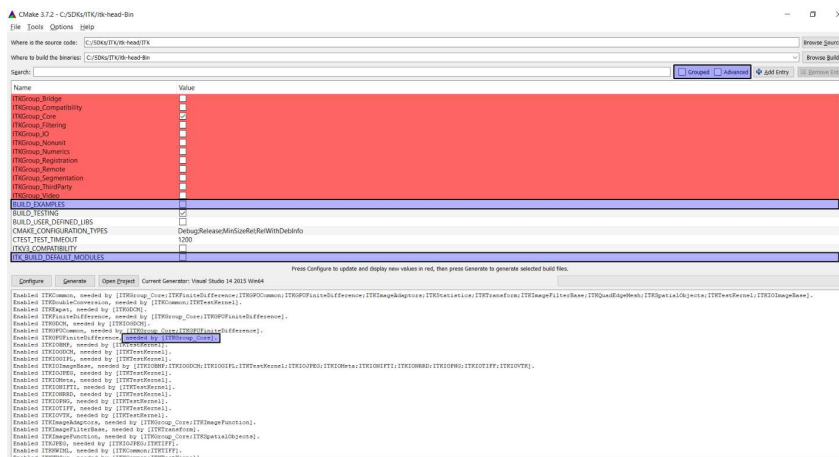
CMake 3.7.2 - C:/SDKs/ITK/itk-head-Bin

File Tools Options Help

Where is the source code: C:/SDKs/ITK/itk-head/ITK
Browse Source

Where to build the binaries: C:/SDKs/ITK/itk-head-Bin
Browse Build

Search:
Grouped Advanced Add Entry Remove Entry

| Name | Value |
|---|---|
| ITKGroup_Bridge | ☐ |
| ITKGroup_Compatibility | ☐ |
| ITKGroup_Core | ☑ |
| ITKGroup_Filtering | ☐ |
| ITKGroup_IO | ☐ |
| ITKGroup_Nonunit | ☐ |
| ITKGroup_Numerics | ☐ |
| ITKGroup_Registration | ☐ |
| ITKGroup_Remote | ☐ |
| ITKGroup_Segmentation | ☐ |
| ITKGroup_ThirdParty | ☐ |
| ITKGroup_Video | ☐ |
| BUILD_EXAMPLES | ☐ |
| BUILD_TESTING | ☑ |
| BUILD_USER_DEFINED_LIBS | ☐ |
| CMAKE_CONFIGURATION_TYPES | Debug;Release;MinSizeRel;RelWithDebInfo |
| CTEST_TEST_TIMEOUT | 1200 |
| ITKV3_COMPATIBILITY | ☐ |
| ITK_BUILD_DEFAULT_MODULES | ☐ |

Press Configure to update and display new values in red, then press Generate to generate selected build files.

Configure Generate Open Project Current Generator: Visual Studio 14 2015 Win64

Enabled ITKCommon, needed by [ITKGroup_Core;ITKFiniteDifference;ITKGPUCommon;ITKGPUFiniteDifference;ITKImageAdaptors;ITKStatistics;ITKTransform;ITKImageFilterBase;ITKQuadEdgeMesh;ITKSpatialObjects;ITKTestKernel;ITKIOImageBase].
Enabled ITKDoubleConversion, needed by [ITKCommon;ITKTestKernel].
Enabled ITKExpat, needed by [ITKIOXML].
Enabled ITKFiniteDifference, needed by [ITKGroup_Core;ITKGPUFiniteDifference].
Enabled ITKGDCM, needed by [ITKIOGDCM].
Enabled ITKGPUCommon, needed by [ITKGroup_Core;ITKGPUFiniteDifference].
Enabled ITKGPUFiniteDifference, needed by [ITKGroup_Core].
Enabled ITKIOBMP, needed by [ITKTestKernel].
Enabled ITKIOGDCM, needed by [ITKTestKernel].
Enabled ITKIOGIPL, needed by [ITKTestKernel].
Enabled ITKIOImageBase, needed by [ITKIOBMP;ITKIOGDCM;ITKIOGIPL;ITKTestKernel;ITKIOJPEG;ITKIOMeta;ITKIONIFTI;ITKIONRRD;ITKIOPNG;ITKIOTIFF;ITKIOVTK].
Enabled ITKIOJPEG, needed by [ITKTestKernel].
Enabled ITKIOMeta, needed by [ITKTestKernel].
Enabled ITKIONIFTI, needed by [ITKTestKernel].
Enabled ITKIONRRD, needed by [ITKTestKernel].
Enabled ITKIOPNG, needed by [ITKTestKernel].
Enabled ITKIOTIFF, needed by [ITKTestKernel].
Enabled ITKIOVTK, needed by [ITKTestKernel].
Enabled ITKImageAdaptors, needed by [ITKGroup_Core;ITKImageFunction].
Enabled ITKImageFilterBase, needed by [ITKTransform].
Enabled ITKImageFunction, needed by [ITKGroup_Core;ITKSpatialObjects].
Enabled ITKJPEG, needed by [ITKIOJPEG;ITKTIFF].
Enabled ITKKWIML, needed by [ITKCommon;ITKTIFF].
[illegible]